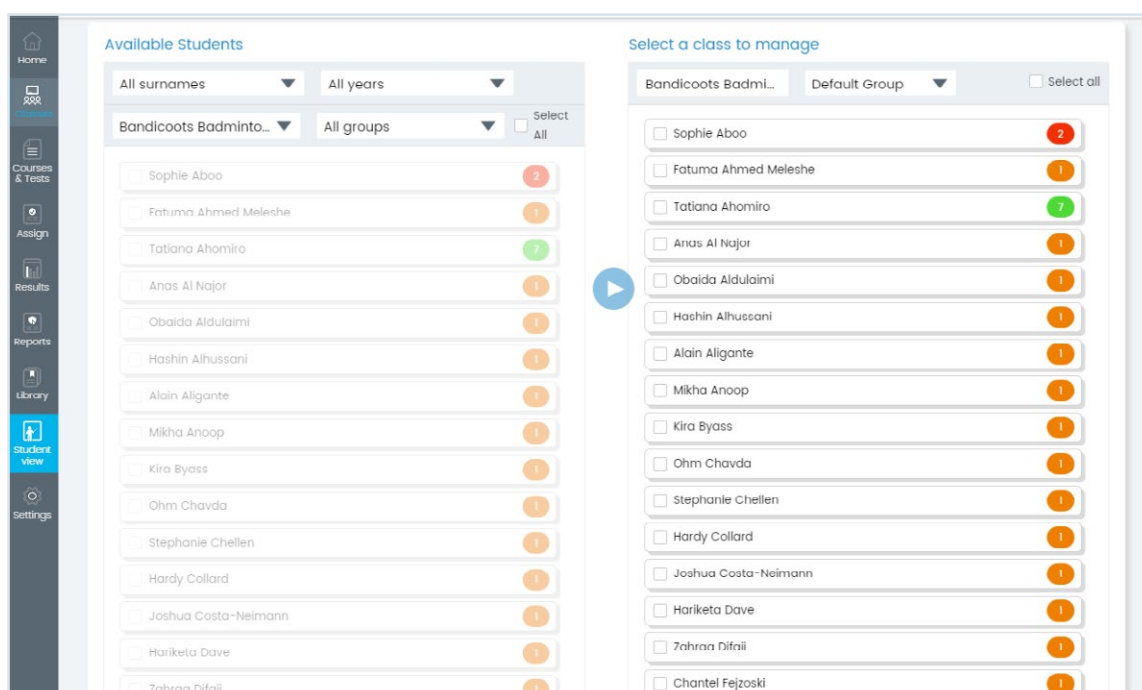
Home
Classes
Courses & Tests
Assign
Results
Reports
Library
Student view
Settings

Available Students

All surnames
All years
Bandicoots Badminto...
All groups
Select All

Sophie Aboo 2
Fatuma Ahmed Meleshe 1
Tatiana Ahomiro 7
Anas Al Najor 1
Obaida Aldulaimi 1
Hashin Alhussani 1
Alain Aligante 1
Mikha Anoop 1
Kira Byass 1
Ohm Chavda 1
Stephanie Chellen 1
Hardy Collard 1
Joshua Costa-Neimann 1
Hariketa Dave 1
Zahraa Difaii 1

Select a class to manage

Bandicoots Badmi...
Default Group
Select all

Sophie Aboo 2
Fatuma Ahmed Meleshe 1
Tatiana Ahomiro 7
Anas Al Najor 1
Obaida Aldulaimi 1
Hashin Alhussani 1
Alain Aligante 1
Mikha Anoop 1
Kira Byass 1
Ohm Chavda 1
Stephanie Chellen 1
Hardy Collard 1
Joshua Costa-Neimann 1
Hariketa Dave 1
Zahraa Difaii 1
Chantel Fejzoski 1